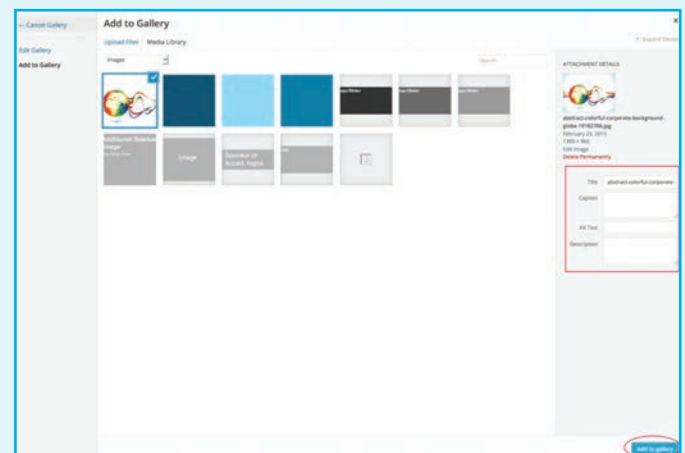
← Cancel Gallery

Edit Gallery

Add to Gallery

Add to Gallery

Upload Files Media Library

Images

Search

Additional Sidebar Image

Image

Sponsor or Accred. logos

ATTACHMENT DETAILS

abstract-colorful-corporate-background-globe-19185796.jpg

February 23, 2015

1300 × 960

Edit Image

Delete Permanently

Title abstract-colorful-corporate-

Caption

Alt Text

Description

Add to gallery